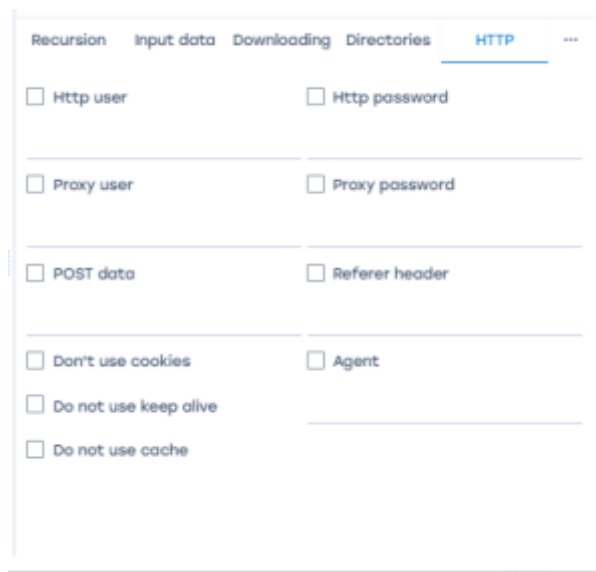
Recursion Input data Downloading Directories HTTP ···

Http user

Http password

Proxy user

Proxy password

POST data

Referer header

Don't use cookies

Agent

Do not use keep alive

Do not use cache